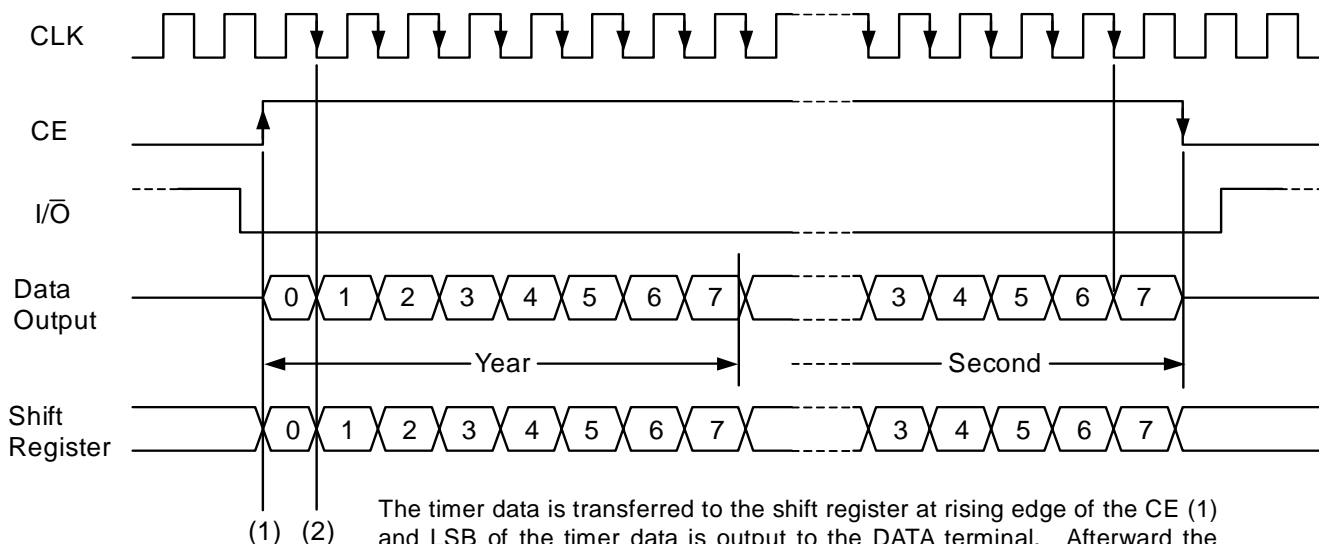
CLK

CE

$I/\overline{O}$

Data Output

0 1 2 3 4 5 6 7

3 4 5 6 7

Year

Second

Shift Register

0 1 2 3 4 5 6 7

3 4 5 6 7

(1) (2)

The timer data is transferred to the shift register at rising edge of the CE (1) and LSB of the timer data is output to the DATA terminal. Afterward the